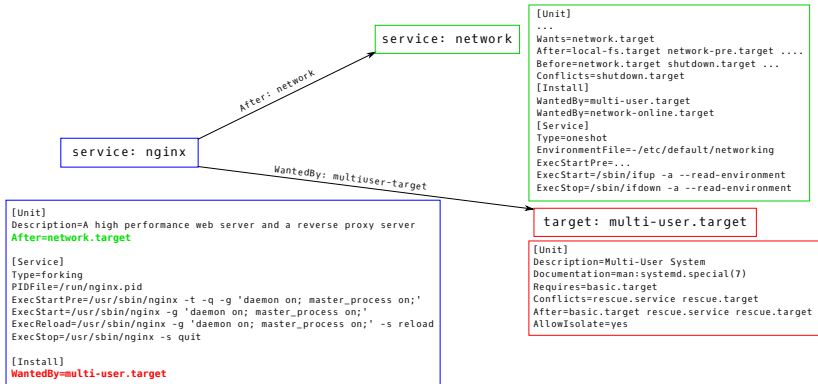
[Unit]
...
Wants=network.target
After=local-fs.target network-pre.target ....
Before=network.target shutdown.target ...
Conflicts=shutdown.target
[Install]
WantedBy=multi-user.target
WantedBy=network-online.target
[Service]
Type=oneshot
EnvironmentFile=-/etc/default/networking
ExecStartPre=...
ExecStart=/sbin/ifup -a --read-environment
ExecStop=/sbin/ifdown -a --read-environment

service: network

After: network

service: nginx

WantedBy: multiuser-target

target: multi-user.target

[Unit]
Description=Multi-User System
Documentation=man:systemd.special(7)
Requires=basic.target
Conflicts=rescue.service rescue.target
After=basic.target rescue.service rescue.target
AllowIsolate=yes

[Unit]
Description=A high performance web server and a reverse proxy server
After=network.target

[Service]
Type=forking
PIDFile=/run/nginx.pid
ExecStartPre=/usr/sbin/nginx -t -q -g 'daemon on; master_process on;'
ExecStart=/usr/sbin/nginx -g 'daemon on; master_process on;'
ExecReload=/usr/sbin/nginx -g 'daemon on; master_process on;' -s reload
ExecStop=/usr/sbin/nginx -s quit

[Install]
WantedBy=multi-user.target